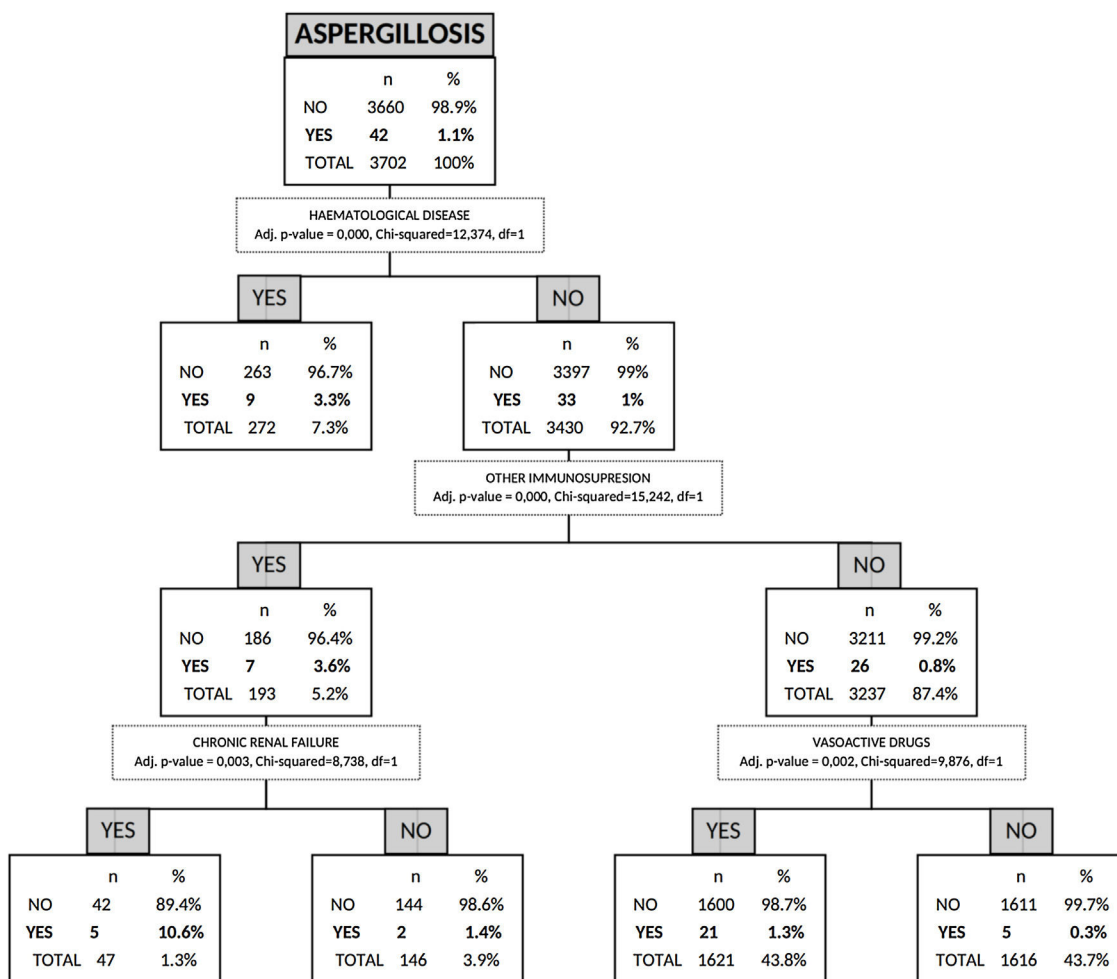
ASPERGILLOSIS

| | n | % |
|---|---|---|
| NO | 3660 | 98.9% |
| YES | 42 | 1.1% |
| TOTAL | 3702 | 100% |

HAEMATOLOGICAL DISEASE
Adj. p-value = 0,000, Chi-squared=12,374, df=1

YES

| | n | % |
|---|---|---|
| NO | 263 | 96.7% |
| YES | 9 | 3.3% |
| TOTAL | 272 | 7.3% |

NO

| | n | % |
|---|---|---|
| NO | 3397 | 99% |
| YES | 33 | 1% |
| TOTAL | 3430 | 92.7% |

OTHER IMMUNOSUPRESION
Adj. p-value = 0,000, Chi-squared=15,242, df=1

YES

| | n | % |
|---|---|---|
| NO | 186 | 96.4% |
| YES | 7 | 3.6% |
| TOTAL | 193 | 5.2% |

NO

| | n | % |
|---|---|---|
| NO | 3211 | 99.2% |
| YES | 26 | 0.8% |
| TOTAL | 3237 | 87.4% |

CHRONIC RENAL FAILURE
Adj. p-value = 0,003, Chi-squared=8,738, df=1

VASOACTIVE DRUGS
Adj. p-value = 0,002, Chi-squared=9,876, df=1

YES

| | n | % |
|---|---|---|
| NO | 42 | 89.4% |
| YES | 5 | 10.6% |
| TOTAL | 47 | 1.3% |

NO

| | n | % |
|---|---|---|
| NO | 144 | 98.6% |
| YES | 2 | 1.4% |
| TOTAL | 146 | 3.9% |

YES

| | n | % |
|---|---|---|
| NO | 1600 | 98.7% |
| YES | 21 | 1.3% |
| TOTAL | 1621 | 43.8% |

NO

| | n | % |
|---|---|---|
| NO | 1611 | 99.7% |
| YES | 5 | 0.3% |
| TOTAL | 1616 | 43.7% |